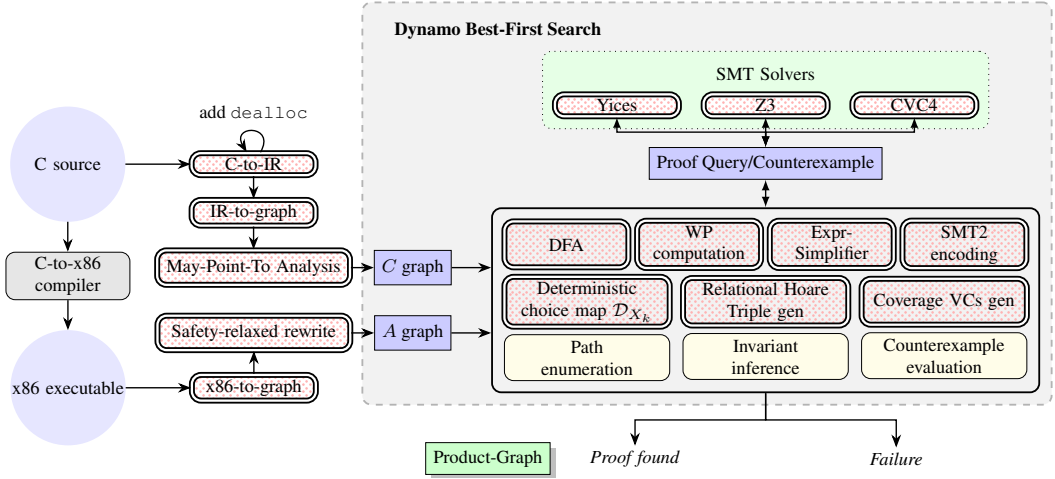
Dynamo Best-First Search

SMT Solvers

Yices

Z3

CVC4

Proof Query/Counterexample

add dealloc

C source

C-to-IR

IR-to-graph

May-Point-To Analysis

$C$ graph

C-to-x86 compiler

Safety-relaxed rewrite

$A$ graph

x86 executable

x86-to-graph

DFA

WP computation

Expr-Simplifier

SMT2 encoding

Deterministic choice map $\mathcal{D}_{X_k}$

Relational Hoare Triple gen

Coverage VCs gen

Path enumeration

Invariant inference

Counterexample evaluation

Product-Graph

Proof found

Failure